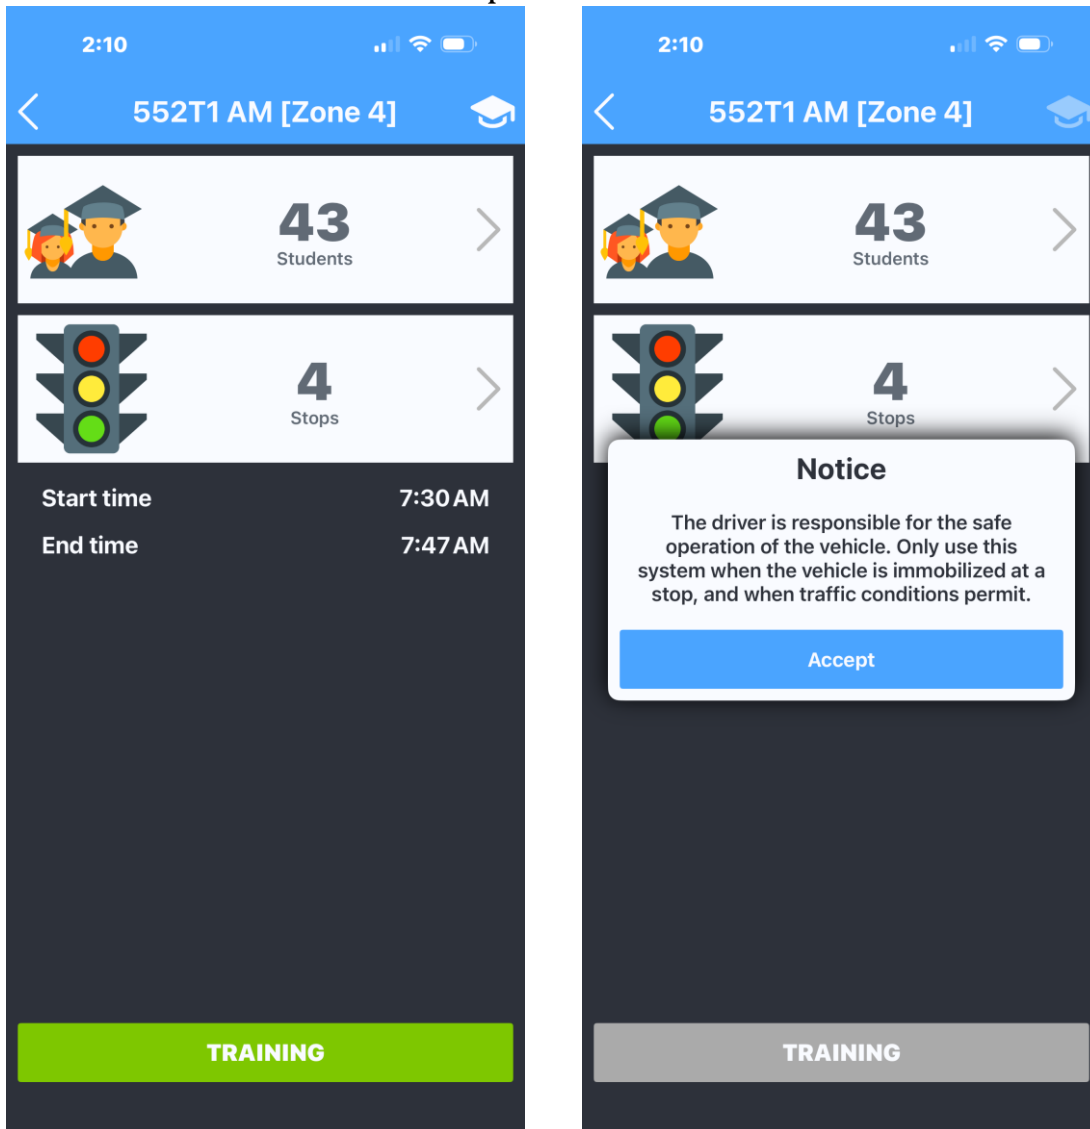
2:10

552T1 AM [Zone 4]

43
Students

4
Stops

Start time 7:30 AM

End time 7:47 AM

TRAINING

2:10

552T1 AM [Zone 4]

43
Students

4
Stops

Notice

The driver is responsible for the safe operation of the vehicle. Only use this system when the vehicle is immobilized at a stop, and when traffic conditions permit.

Accept

TRAINING